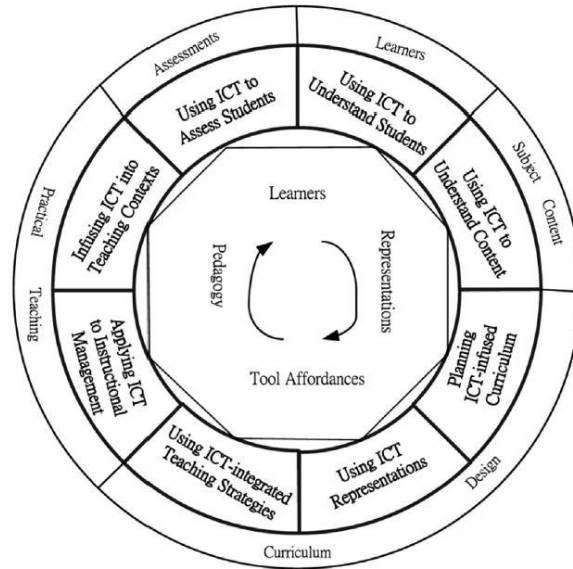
Assessments

Learners

Subject Content

Design

Curriculum

Teaching

Practical

Using ICT to Assess Students

Using ICT to Understand Students

Using ICT to Understand Content

Planning ICT-infused Curriculum

Using ICT Representations

Using ICT-integrated Teaching Strategies

Applying ICT to Instructional Management

Infusing ICT into Teaching Contexts

Learners

Representations

Tool Affordances

Pedagogy